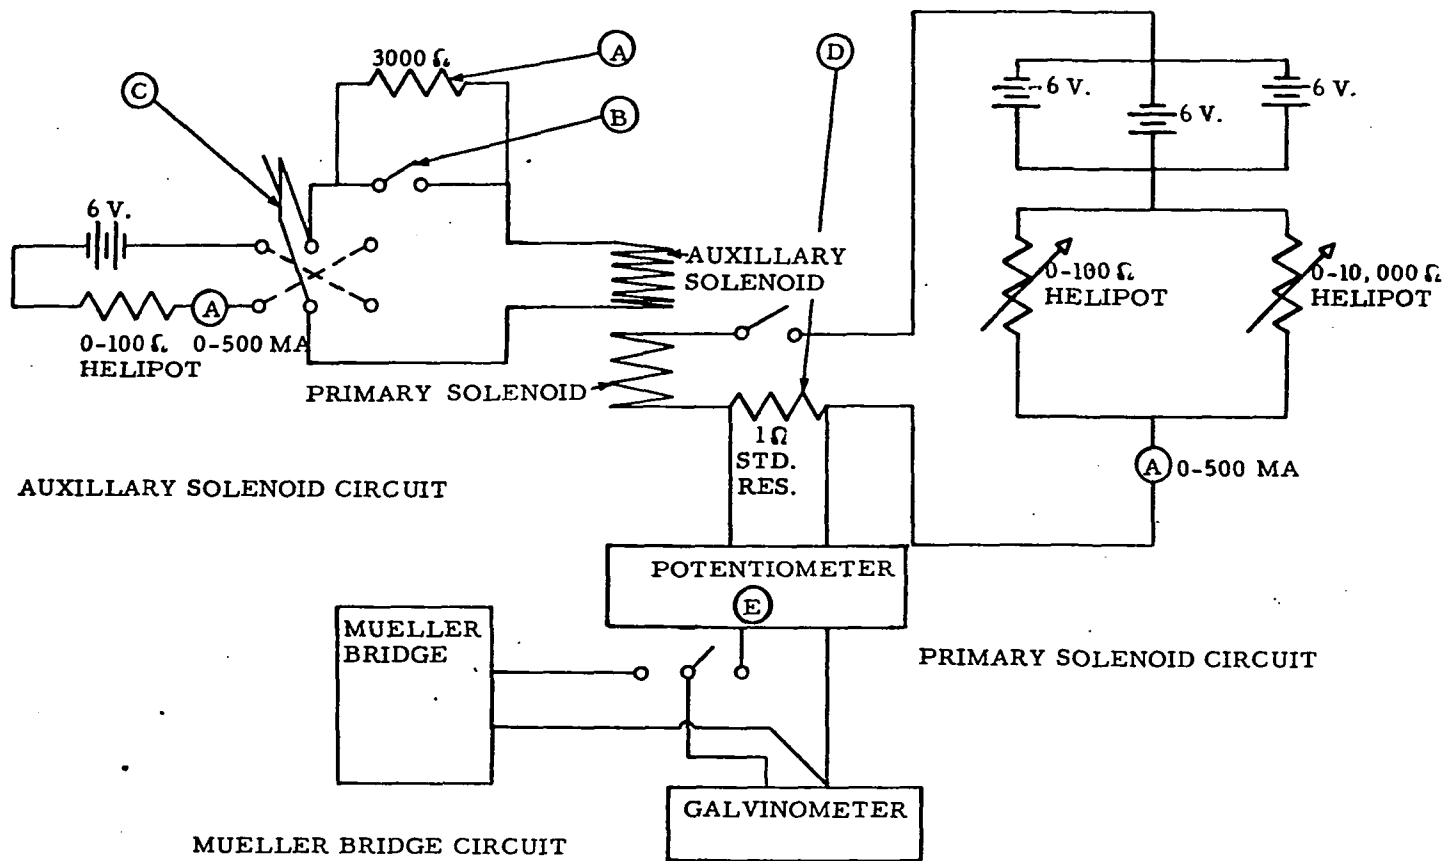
3000 Ω

A

C

B

D

6 V.

6 V.

6 V.

6 V.

AUXILLARY SOLENOID

0-100 Ω HELIPOT

0-10, 000 Ω HELIPOT

A

0-100 Ω HELIPOT

0-500 MA

PRIMARY SOLENOID

1 Ω STD. RES.

AUXILLARY SOLENOID CIRCUIT

A 0-500 MA

POTENTIOMETER

E

MUELLER BRIDGE

PRIMARY SOLENOID CIRCUIT

GALVINOMETER

MUELLER BRIDGE CIRCUIT